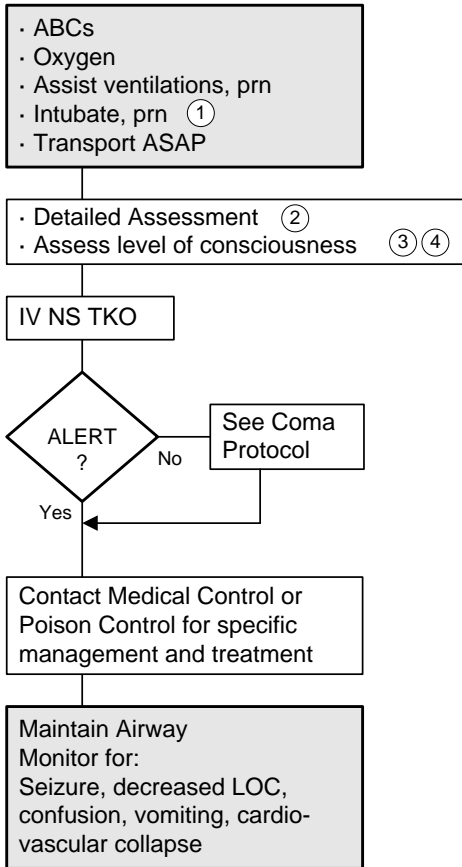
· ABCs
· Oxygen
· Assist ventilations, prn
· Intubate, prn ①
· Transport ASAP

· Detailed Assessment ②
· Assess level of consciousness ③④

IV NS TKO

ALERT ?

No

See Coma Protocol

Yes

Contact Medical Control or Poison Control for specific management and treatment

Maintain Airway
Monitor for:
Seizure, decreased LOC, confusion, vomiting, cardiovascular collapse